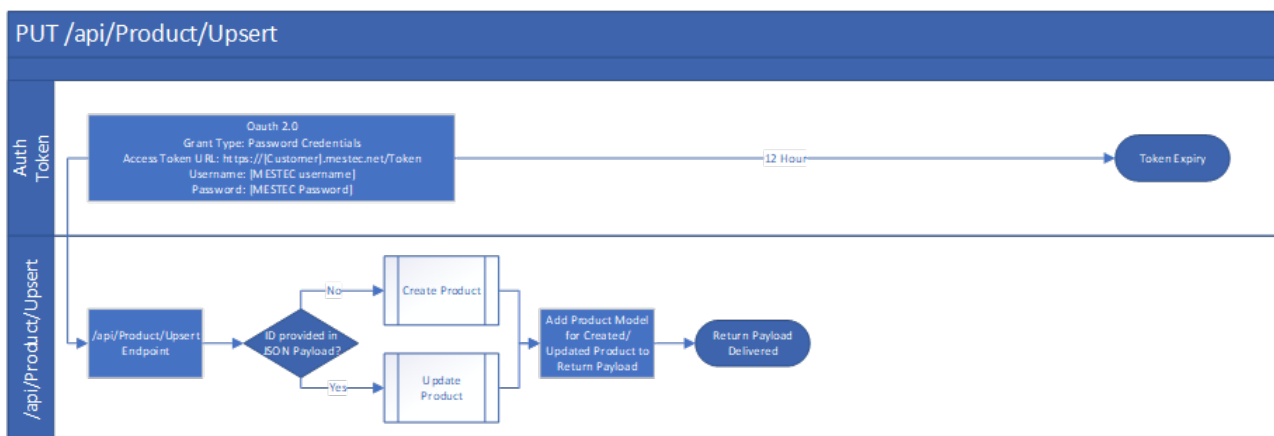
PUT /api/Product/Upsert

Auth Token

Oauth 2.0
Grant Type: Password Credentials
Access Token URL: https://[Customer].mestec.net/Token
Username: [MESTEC username]
Password: [MESTEC Password]

12 Hour

Token Expiry

/api/Product/Upsert

/api/Product/Upsert Endpoint

ID provided in JSON Payload?

No

Create Product

Yes

Update Product

Add Product Model for Created/ Updated Product to Return Payload

Return Payload Delivered